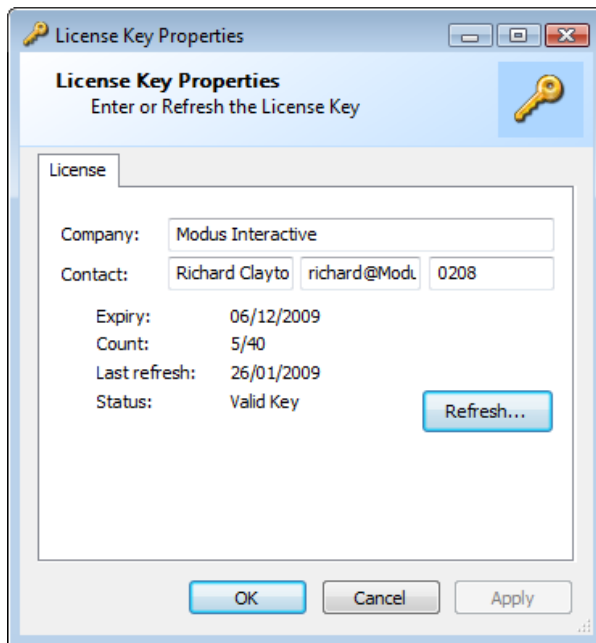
License Key Properties

License Key Properties
Enter or Refresh the License Key

License

Company: Modus Interactive
Contact: Richard Clayto richard@Modu 0208

Expiry: 06/12/2009
Count: 5/40
Last refresh: 26/01/2009
Status: Valid Key

Refresh...

OK Cancel Apply